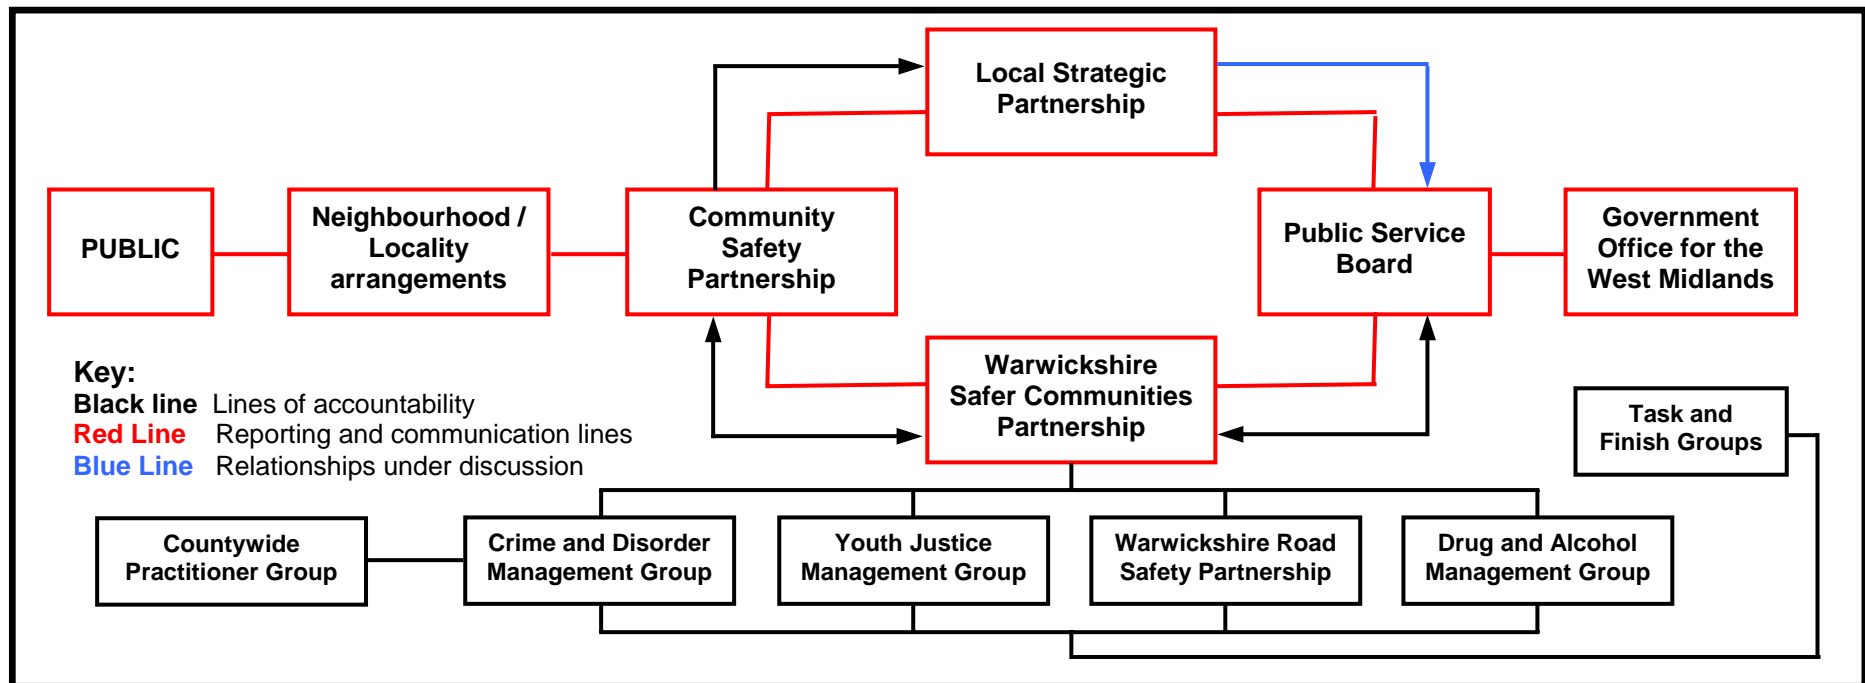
Local Strategic Partnership

PUBLIC

Neighbourhood / Locality arrangements

Community Safety Partnership

Public Service Board

Government Office for the West Midlands

Key:
Black line Lines of accountability
Red Line Reporting and communication lines
Blue Line Relationships under discussion

Warwickshire Safer Communities Partnership

Task and Finish Groups

Countywide Practitioner Group

Crime and Disorder Management Group

Youth Justice Management Group

Warwickshire Road Safety Partnership

Drug and Alcohol Management Group